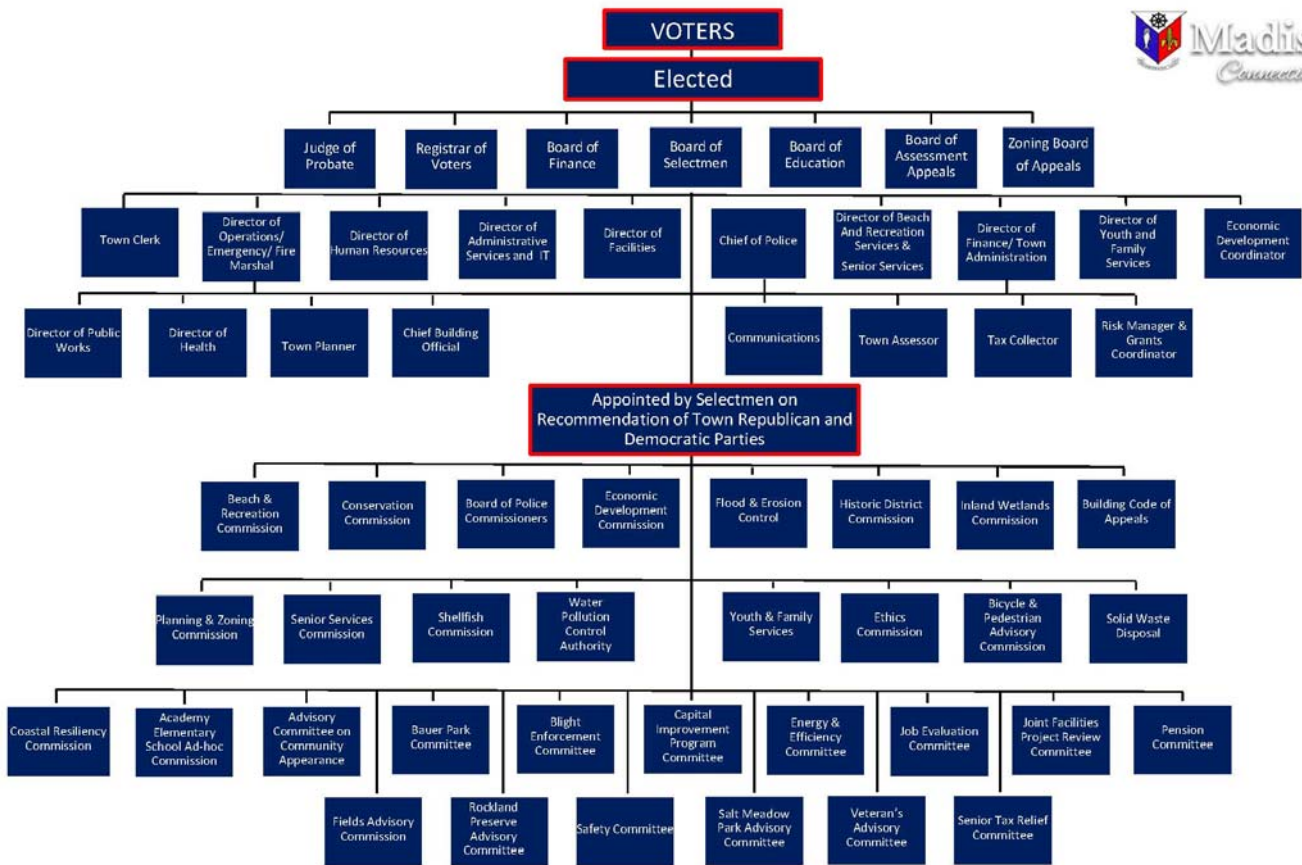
VOTERS

Elected

Madis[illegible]
Connecti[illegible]

Judge of Probate

Registrar of Voters

Board of Finance

Board of Selectmen

Board of Education

Board of Assessment Appeals

Zoning Board of Appeals

Town Clerk

Director of Operations/ Emergency/ Fire Marshal

Director of Human Resources

Director of Administrative Services and IT

Director of Facilities

Chief of Police

Director of Beach And Recreation Services & Senior Services

Director of Finance/ Town Administration

Director of Youth and Family Services

Economic Development Coordinator

Director of Public Works

Director of Health

Town Planner

Chief Building Official

Communications

Town Assessor

Tax Collector

Risk Manager & Grants Coordinator

Appointed by Selectmen on Recommendation of Town Republican and Democratic Parties

Beach & Recreation Commission

Conservation Commission

Board of Police Commissioners

Economic Development Commission

Flood & Erosion Control

Historic District Commission

Inland Wetlands Commission

Building Code of Appeals

Planning & Zoning Commission

Senior Services Commission

Shellfish Commission

Water Pollution Control Authority

Youth & Family Services

Ethics Commission

Bicycle & Pedestrian Advisory Commission

Solid Waste Disposal

Coastal Resiliency Commission

Academy Elementary School Ad-hoc Commission

Advisory Committee on Community Appearance

Bauer Park Committee

Blight Enforcement Committee

Capital Improvement Program Committee

Energy & Efficiency Committee

Job Evaluation Committee

Joint Facilities Project Review Committee

Pension Committee

Fields Advisory Commission

Rockland Preserve Advisory Committee

Safety Committee

Salt Meadow Park Advisory Committee

Veteran's Advisory Committee

Senior Tax Relief Committee